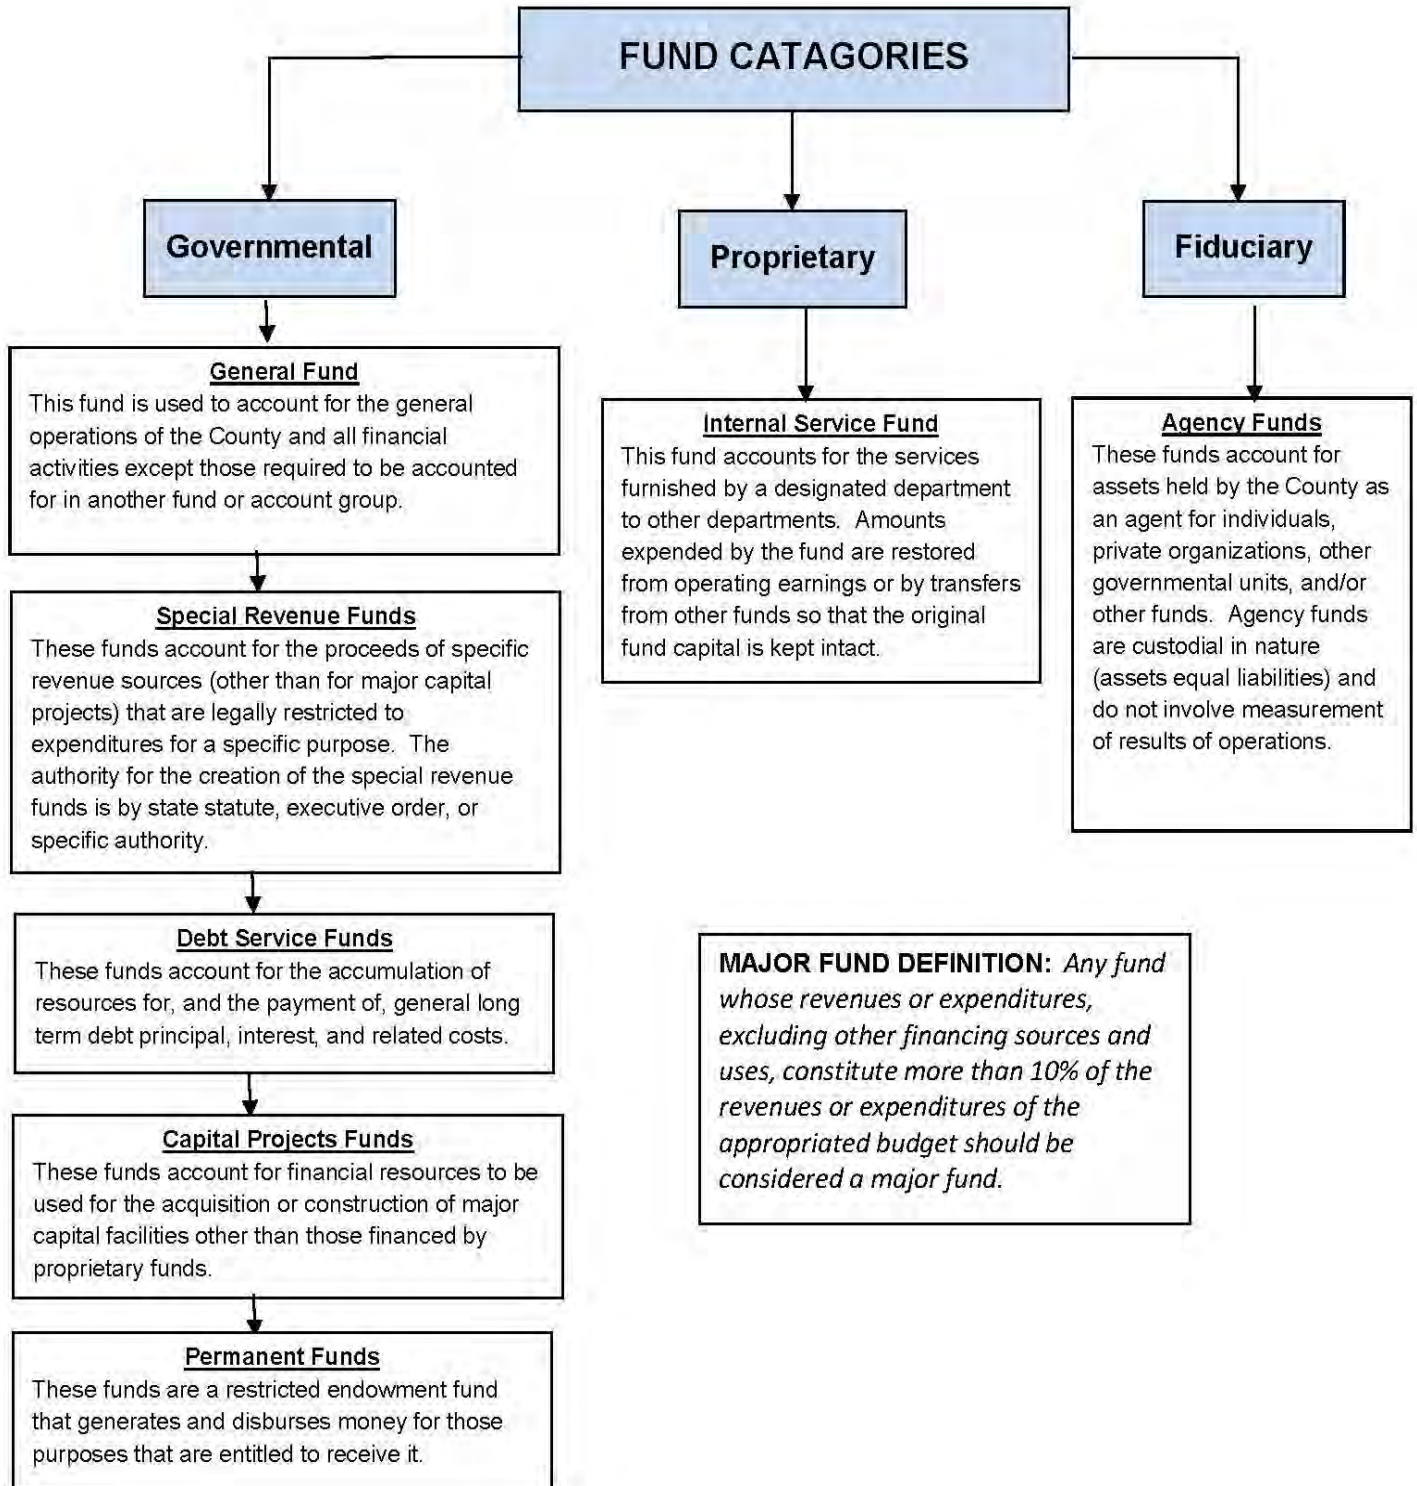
FUND CATAGORIES

Governmental

General Fund
This fund is used to account for the general operations of the County and all financial activities except those required to be accounted for in another fund or account group.

Special Revenue Funds
These funds account for the proceeds of specific revenue sources (other than for major capital projects) that are legally restricted to expenditures for a specific purpose. The authority for the creation of the special revenue funds is by state statute, executive order, or specific authority.

Debt Service Funds
These funds account for the accumulation of resources for, and the payment of, general long term debt principal, interest, and related costs.

Capital Projects Funds
These funds account for financial resources to be used for the acquisition or construction of major capital facilities other than those financed by proprietary funds.

Permanent Funds
These funds are a restricted endowment fund that generates and disburses money for those purposes that are entitled to receive it.

Proprietary

Internal Service Fund
This fund accounts for the services furnished by a designated department to other departments. Amounts expended by the fund are restored from operating earnings or by transfers from other funds so that the original fund capital is kept intact.

Fiduciary

Agency Funds
These funds account for assets held by the County as an agent for individuals, private organizations, other governmental units, and/or other funds. Agency funds are custodial in nature (assets equal liabilities) and do not involve measurement of results of operations.

MAJOR FUND DEFINITION: Any fund whose revenues or expenditures, excluding other financing sources and uses, constitute more than 10% of the revenues or expenditures of the appropriated budget should be considered a major fund.